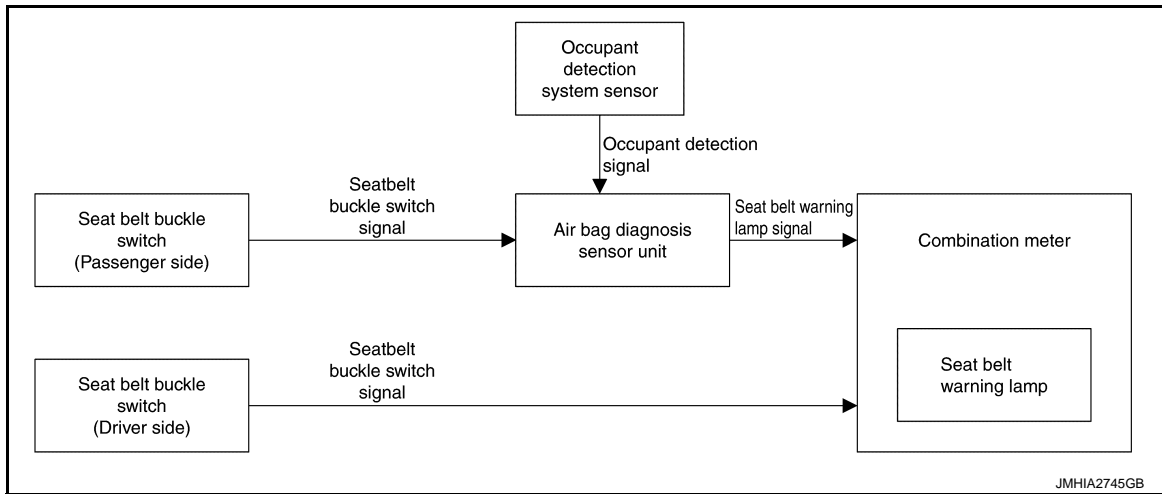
Occupant detection system sensor

Occupant detection signal

Seat belt buckle switch (Passenger side)

Seatbelt buckle switch signal

Air bag diagnosis sensor unit

Seat belt warning lamp signal

Combination meter

Seat belt warning lamp

Seat belt buckle switch (Driver side)

Seatbelt buckle switch signal

JMHIA2745GB